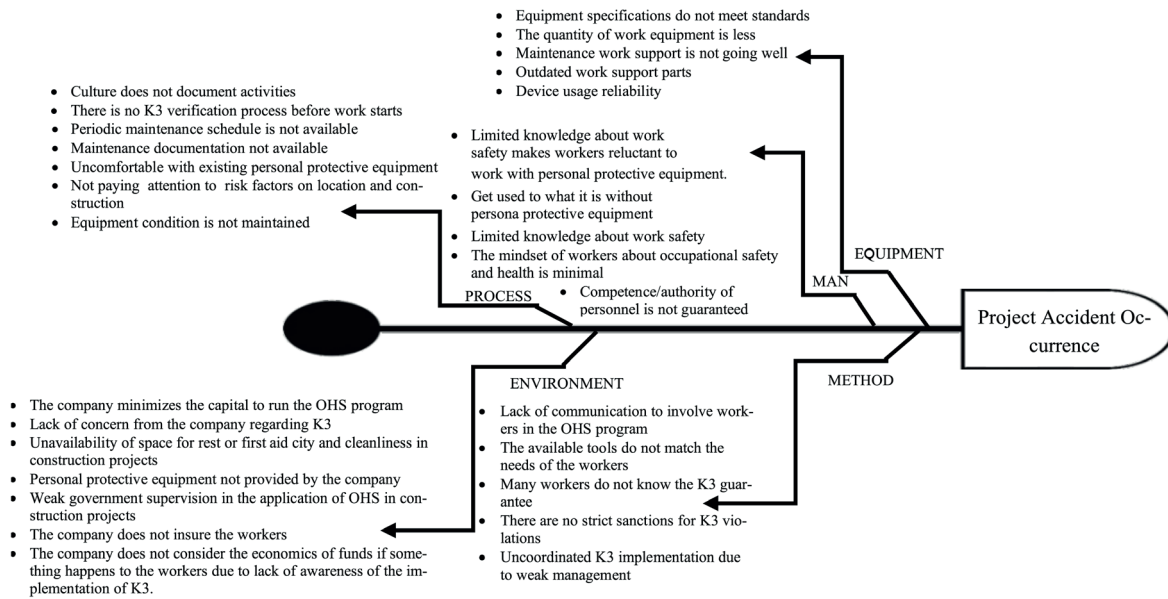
- Equipment specifications do not meet standards
- The quantity of work equipment is less
- Maintenance work support is not going well
- Outdated work support parts
- Device usage reliability

- Culture does not document activities
- There is no K3 verification process before work starts
- Periodic maintenance schedule is not available
- Maintenance documentation not available
- Uncomfortable with existing personal protective equipment
- Not paying attention to risk factors on location and construction
- Equipment condition is not maintained

- Limited knowledge about work safety makes workers reluctant to work with personal protective equipment.
- Get used to what it is without persona protective equipment
- Limited knowledge about work safety
- The mindset of workers about occupational safety and health is minimal
- Competence/authority of personnel is not guaranteed

EQUIPMENT

MAN

PROCESS

Project Accident Occurrence

ENVIRONMENT

METHOD

- The company minimizes the capital to run the OHS program
- Lack of concern from the company regarding K3
- Unavailability of space for rest or first aid city and cleanliness in construction projects
- Personal protective equipment not provided by the company
- Weak government supervision in the application of OHS in construction projects
- The company does not insure the workers
- The company does not consider the economics of funds if something happens to the workers due to lack of awareness of the implementation of K3.

- Lack of communication to involve workers in the OHS program
- The available tools do not match the needs of the workers
- Many workers do not know the K3 guarantee
- There are no strict sanctions for K3 violations
- Uncoordinated K3 implementation due to weak management